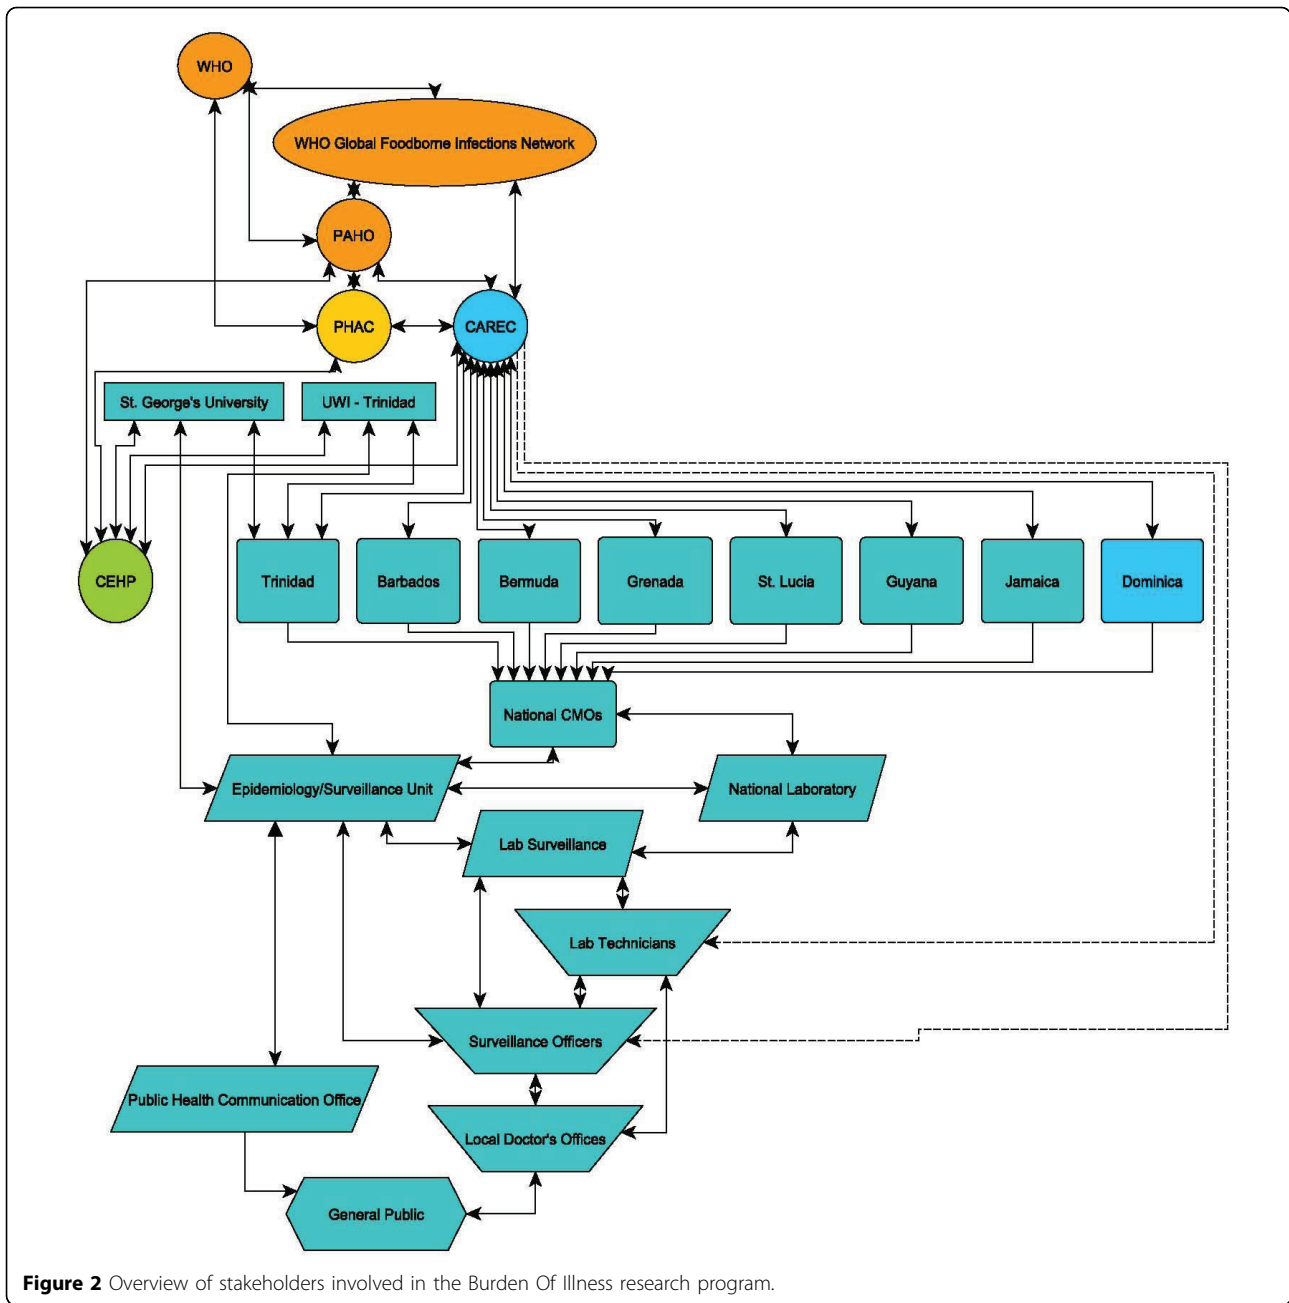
WHO

WHO Global Foodborne Infections Network

PAHO

PHAC

CAREC

St. George's University

UWI - Trinidad

CEHP

Trinidad

Barbados

Bermuda

Grenada

St. Lucia

Guyana

Jamaica

Dominica

National CMOs

Epidemiology/Surveillance Unit

National Laboratory

Lab Surveillance

Lab Technicians

Surveillance Officers

Public Health Communication Office

Local Doctor's Offices

General Public

**Figure 2** Overview of stakeholders involved in the Burden Of Illness research program.